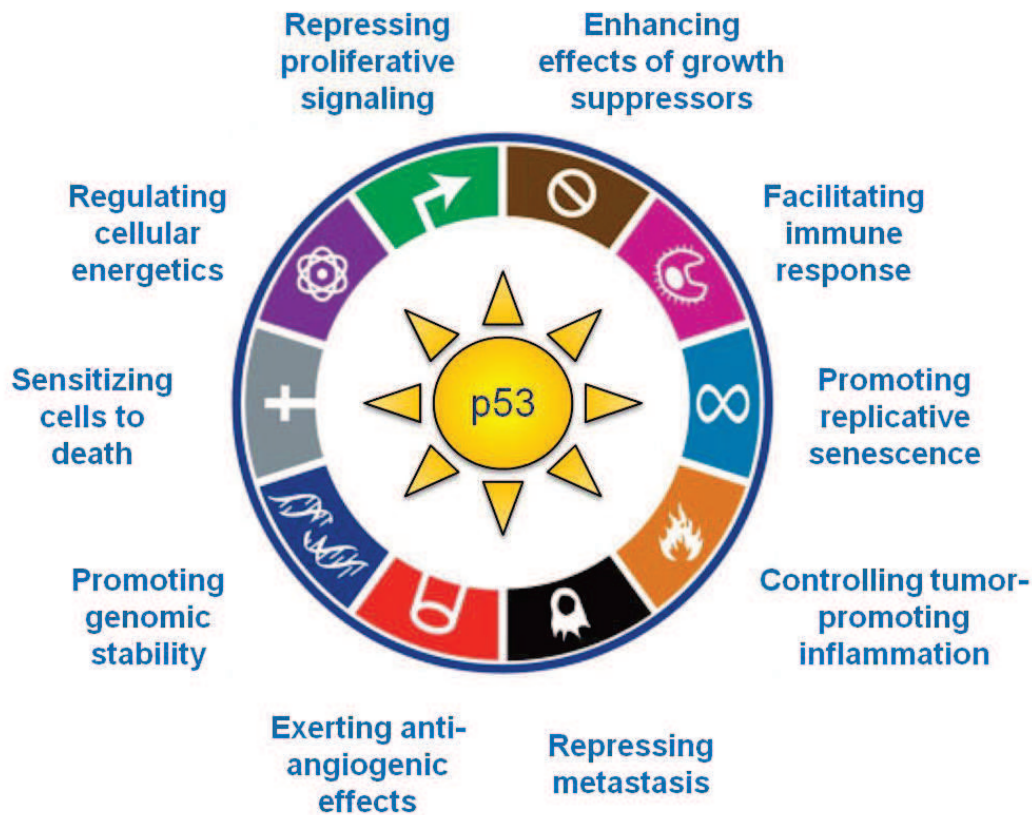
Repressing proliferative signaling

Enhancing effects of growth suppressors

Facilitating immune response

Promoting replicative senescence

Controlling tumor-promoting inflammation

Repressing metastasis

Exerting anti-angiogenic effects

Promoting genomic stability

Sensitizing cells to death

Regulating cellular energetics

p53